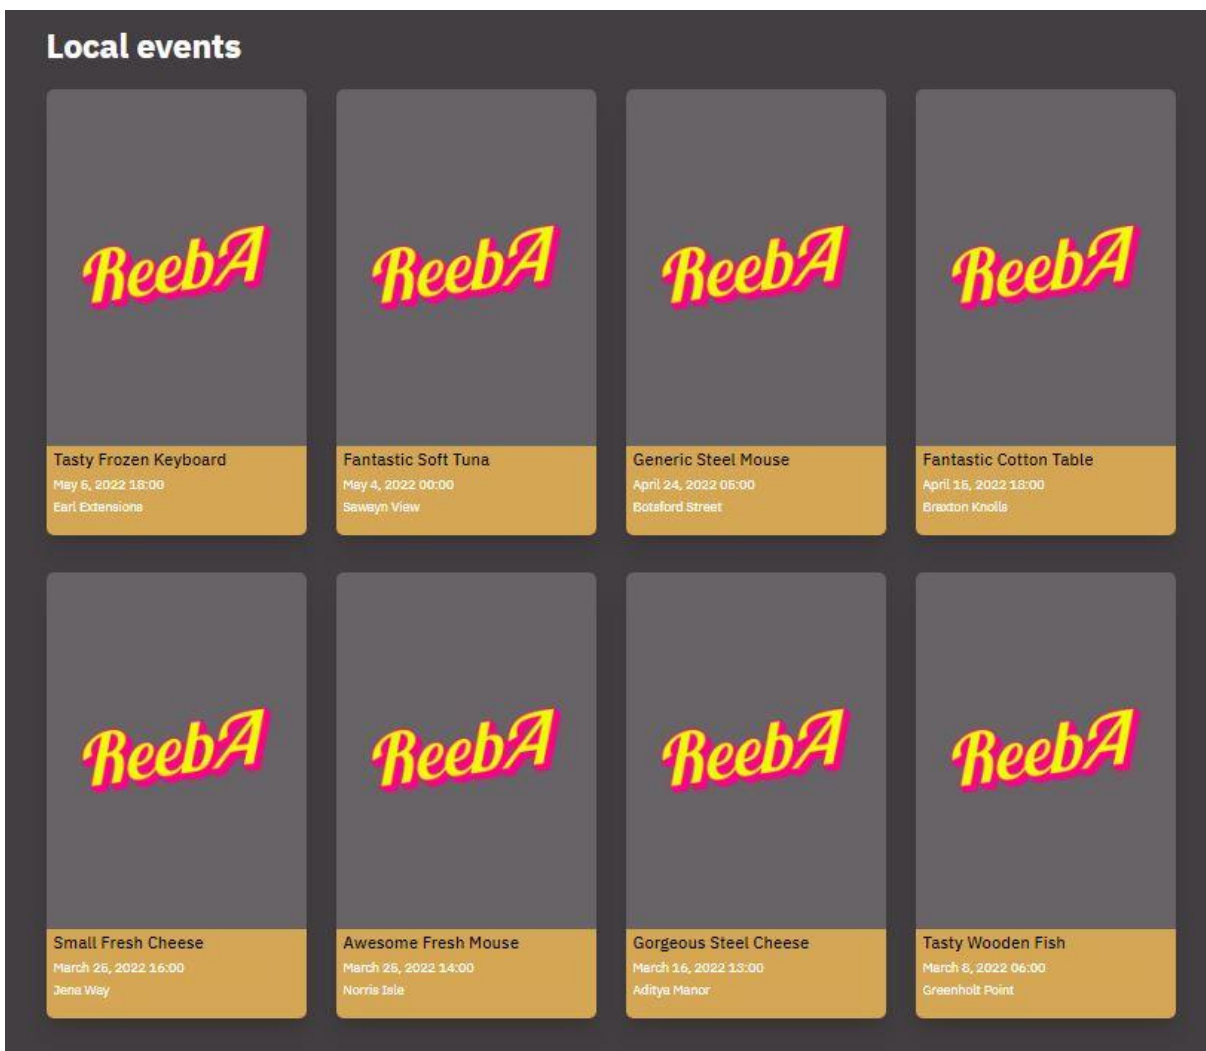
Local events

ReebA

Tasty Frozen Keyboard
May 6, 2022 18:00
Earl Extensions

ReebA

Fantastic Soft Tuna
May 4, 2022 00:00
Sawayn View

ReebA

Generic Steel Mouse
April 24, 2022 05:00
Botsford Street

ReebA

Fantastic Cotton Table
April 16, 2022 18:00
Braxton Knolls

ReebA

Small Fresh Cheese
March 26, 2022 16:00
Jena Way

ReebA

Awesome Fresh Mouse
March 26, 2022 14:00
Norris Isle

ReebA

Gorgeous Steel Cheese
March 16, 2022 13:00
Aditya Manor

ReebA

Tasty Wooden Fish
March 8, 2022 06:00
Greenholt Point